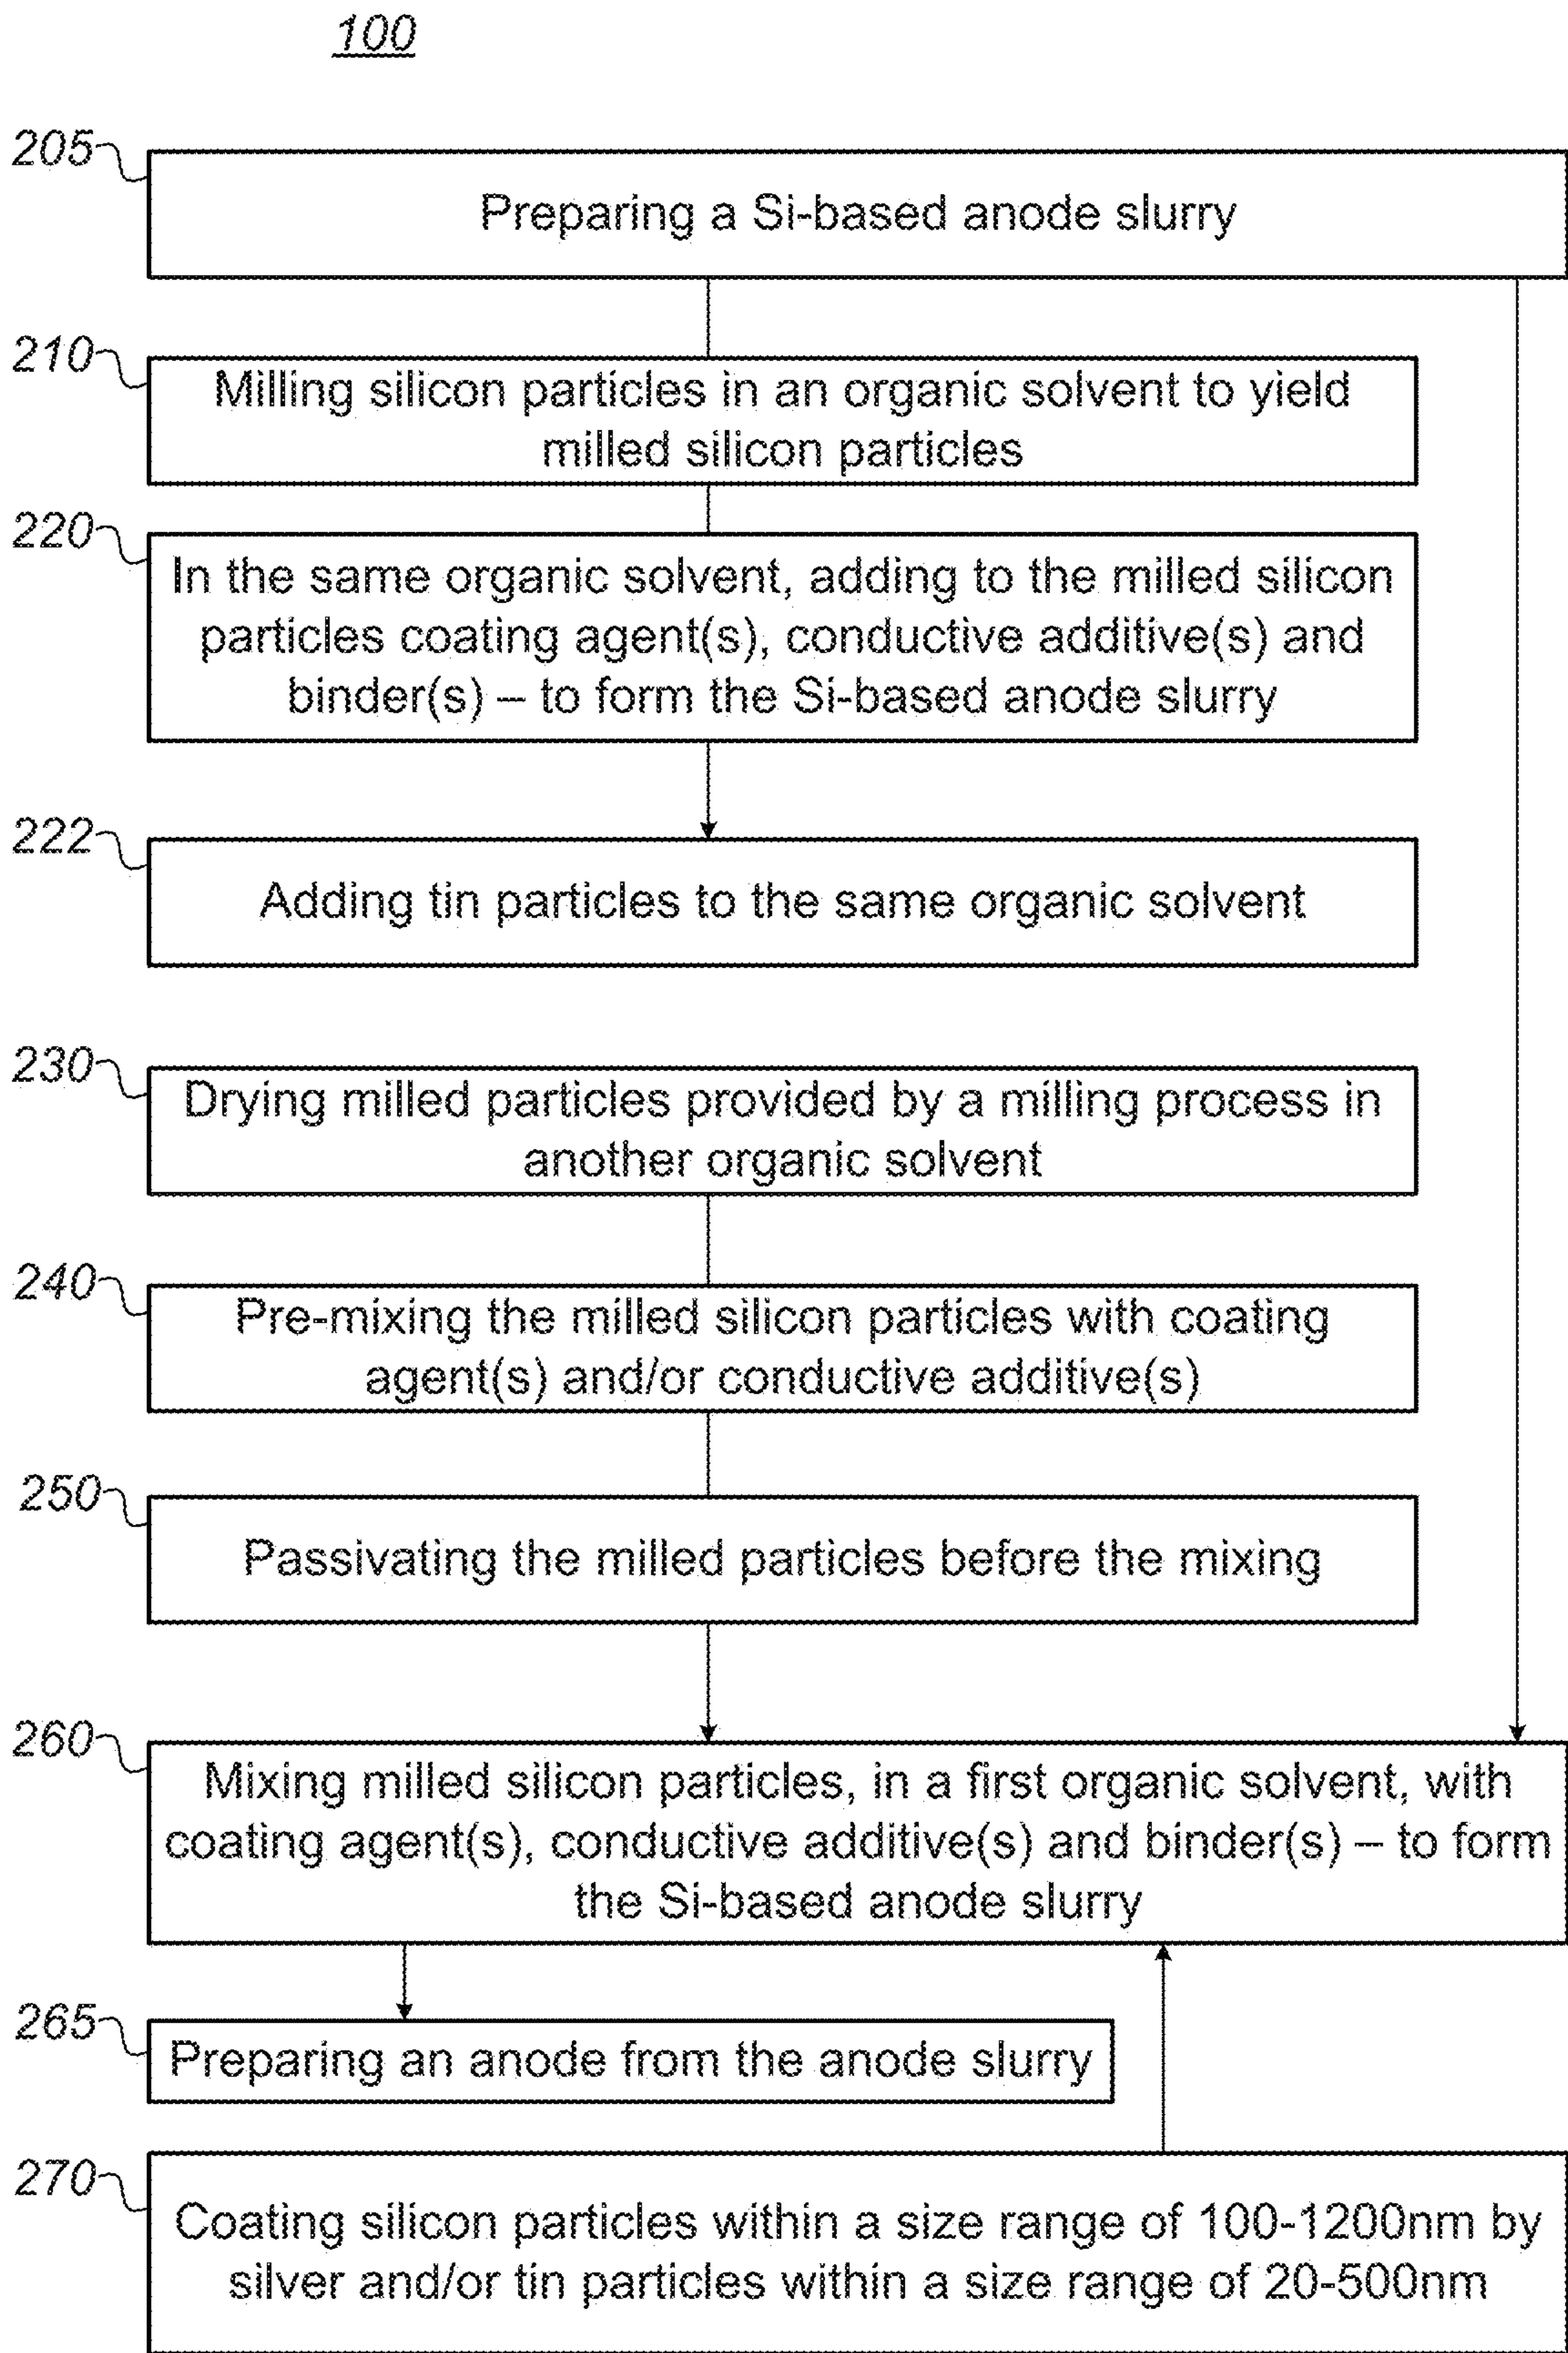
100

205

Preparing a Si-based anode slurry

210

Milling silicon particles in an organic solvent to yield milled silicon particles

220

In the same organic solvent, adding to the milled silicon particles coating agent(s), conductive additive(s) and binder(s) – to form the Si-based anode slurry

222

Adding tin particles to the same organic solvent

230

Drying milled particles provided by a milling process in another organic solvent

240

Pre-mixing the milled silicon particles with coating agent(s) and/or conductive additive(s)

250

Passivating the milled particles before the mixing

260

Mixing milled silicon particles, in a first organic solvent, with coating agent(s), conductive additive(s) and binder(s) – to form the Si-based anode slurry

265

Preparing an anode from the anode slurry

270

Coating silicon particles within a size range of 100-1200nm by silver and/or tin particles within a size range of 20-500nm